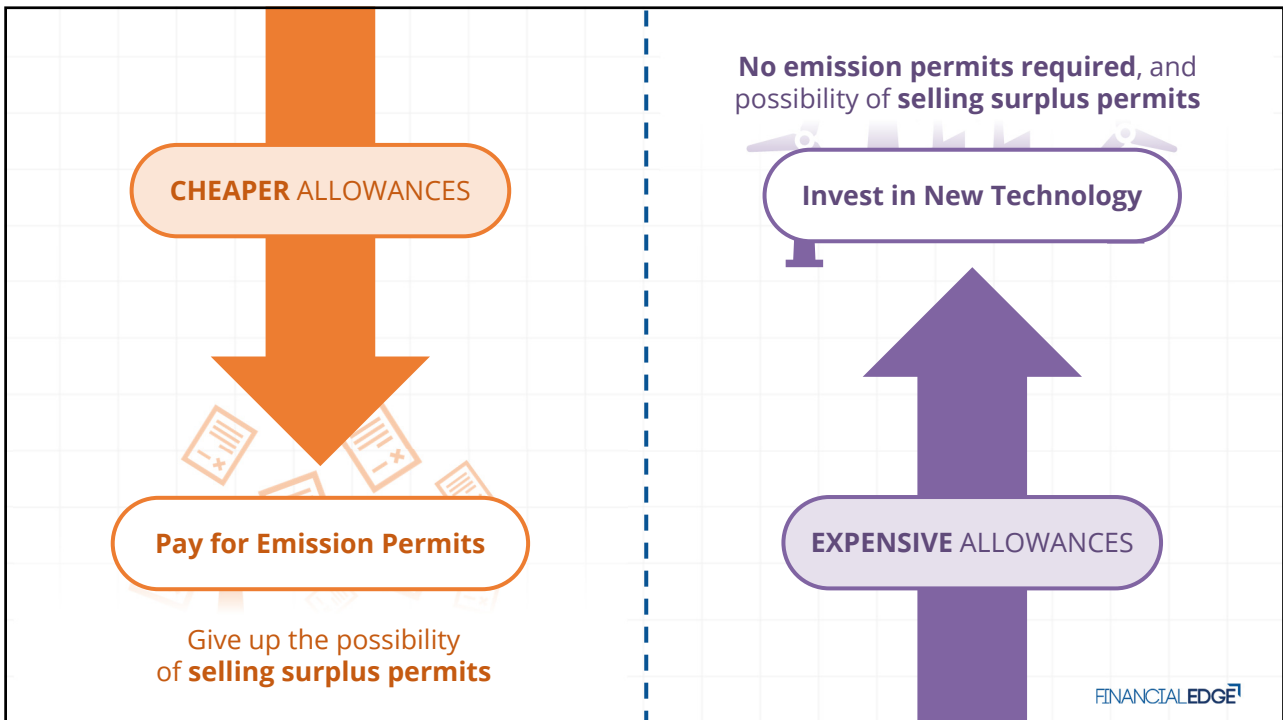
CHEAPER ALLOWANCES

Pay for Emission Permits

Give up the possibility of selling surplus permits

No emission permits required, and possibility of selling surplus permits

Invest in New Technology

EXPENSIVE ALLOWANCES

FINANCIALEDGE